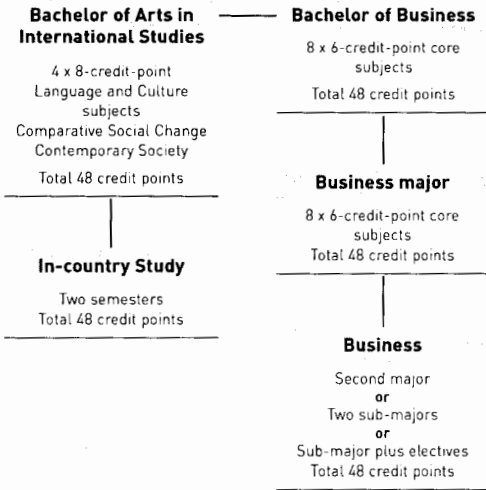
**Bachelor of Arts in International Studies**

4 x 8-credit-point Language and Culture subjects
Comparative Social Change
Contemporary Society

Total 48 credit points

**In-country Study**

Two semesters
Total 48 credit points

**Bachelor of Business**

8 x 6-credit-point core subjects

Total 48 credit points

**Business major**

8 x 6-credit-point core subjects
Total 48 credit points

**Business**

Second major
**or**
Two sub-majors
**or**
Sub-major plus electives
Total 48 credit points